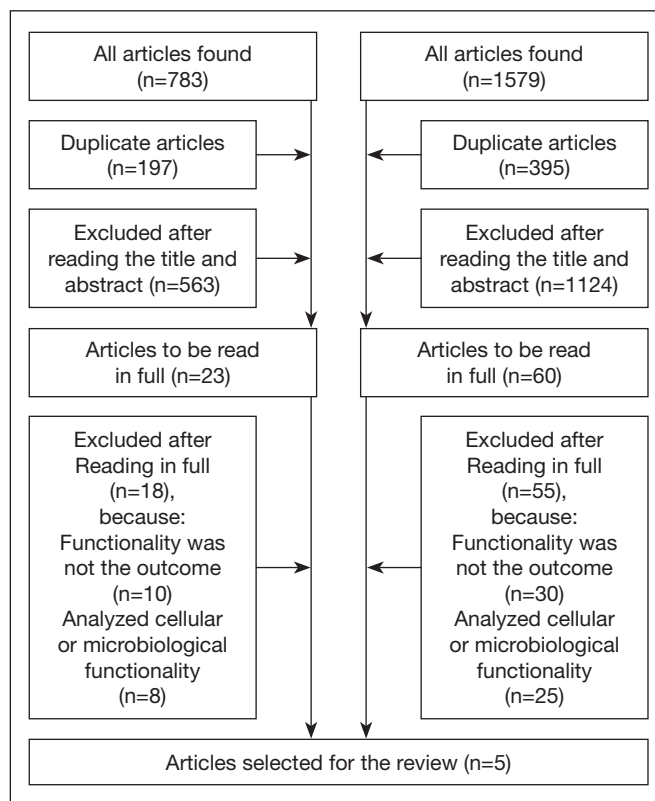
All articles found (n=783)

Duplicate articles (n=197)

Excluded after reading the title and abstract (n=563)

Articles to be read in full (n=23)

Excluded after Reading in full (n=18), because: Functionality was not the outcome (n=10) Analyzed cellular or microbiological functionality (n=8)

All articles found (n=1579)

Duplicate articles (n=395)

Excluded after reading the title and abstract (n=1124)

Articles to be read in full (n=60)

Excluded after Reading in full (n=55), because: Functionality was not the outcome (n=30) Analyzed cellular or microbiological functionality (n=25)

Articles selected for the review (n=5)